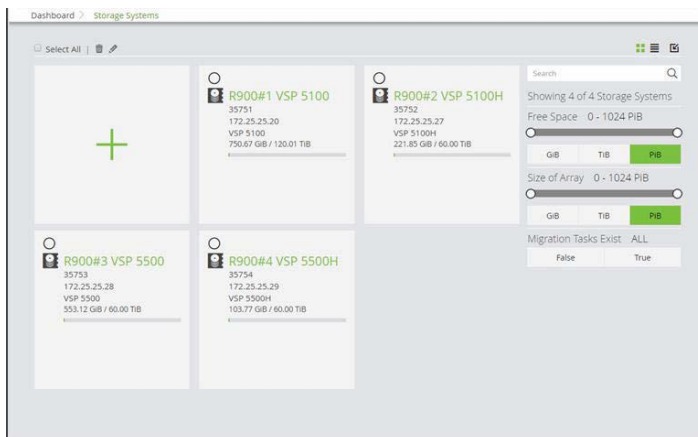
Dashboard > Storage Systems

Select All |

R900#1 VSP 5100
35751
172.25.25.20
VSP 5100
750.67 GiB / 120.01 TiB

R900#2 VSP 5100H
35752
172.25.25.27
VSP 5100H
221.85 GiB / 60.00 TiB

Search

Showing 4 of 4 Storage Systems

Free Space 0 - 1024 PiB

GiB TiB PiB

Size of Array 0 - 1024 PiB

GiB TiB PiB

Migration Tasks Exist ALL

False True

R900#3 VSP 5500
35753
172.25.25.28
VSP 5500
553.12 GiB / 60.00 TiB

R900#4 VSP 5500H
35754
172.25.25.29
VSP 5500H
103.77 GiB / 60.00 TiB